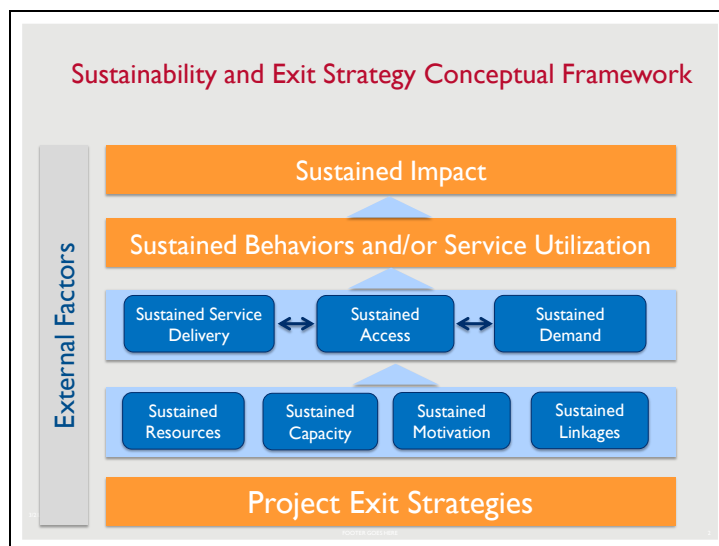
Sustainability and Exit Strategy Conceptual Framework

External Factors

Sustained Impact

Sustained Behaviors and/or Service Utilization

Sustained Service Delivery

Sustained Access

Sustained Demand

Sustained Resources

Sustained Capacity

Sustained Motivation

Sustained Linkages

Project Exit Strategies